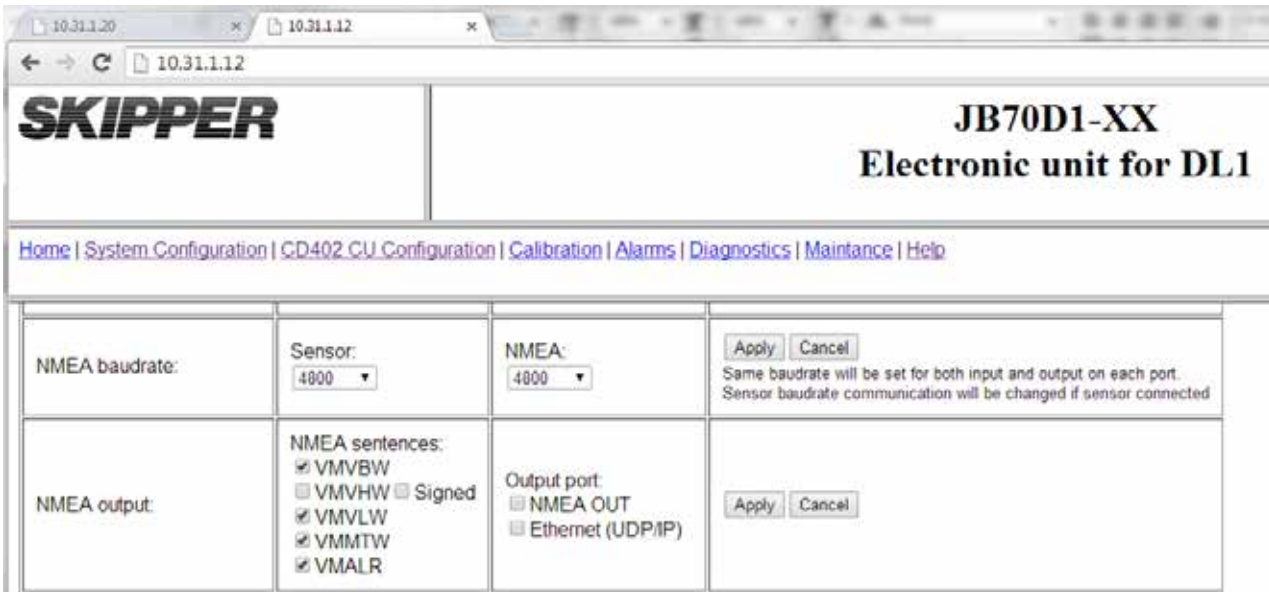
10.31.1.20 ×
10.31.1.12 ×

10.31.1.12

SKIPPER

JB70D1-XX
Electronic unit for DL1

Home | System Configuration | CD402 CU Configuration | Calibration | Alarms | Diagnostics | Maintance | Help

| NMEA baudrate: | Sensor: 4800 | NMEA: 4800 | Apply Cancel Same baudrate will be set for both input and output on each port. Sensor baudrate communication will be changed if sensor connected |
|---|---|---|---|
| NMEA output: | NMEA sentences: VMVBW VMVHW Signed VMVLW VMMTW VMALR | Output port: NMEA OUT Ethernet (UDP/IP) | Apply Cancel |